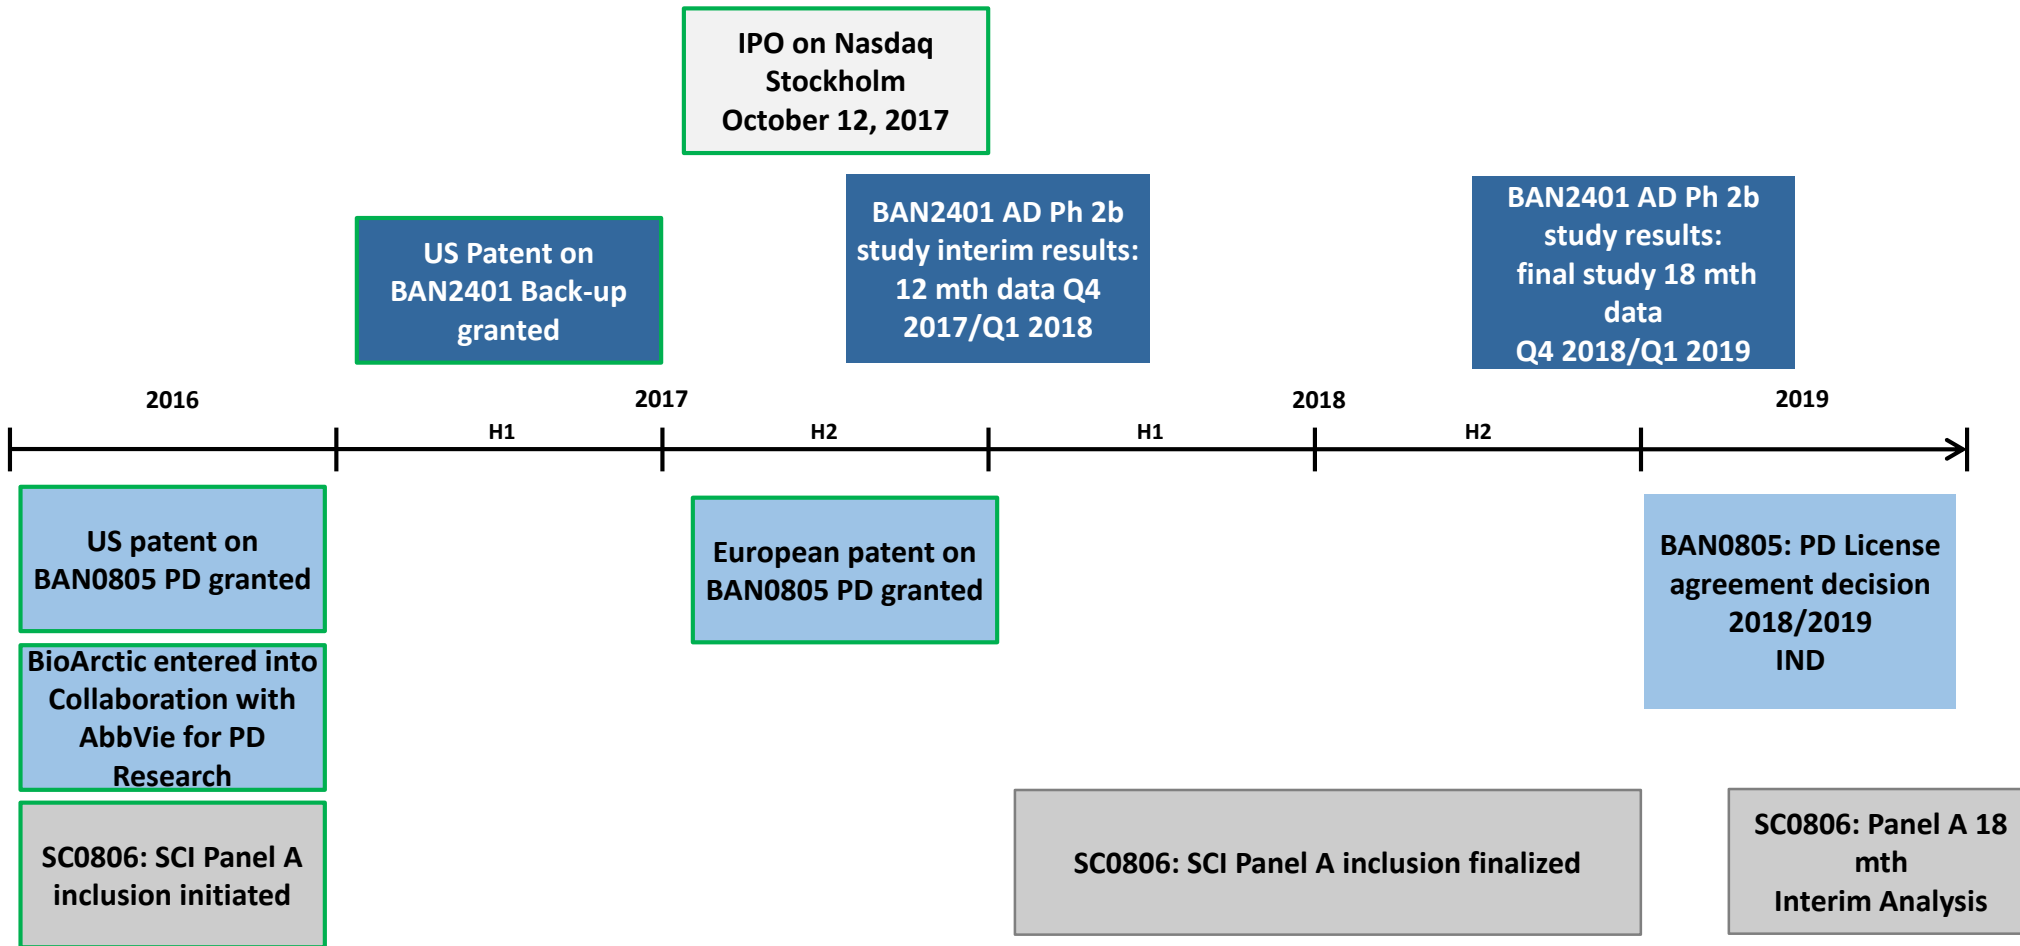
IPO on Nasdaq Stockholm October 12, 2017

US Patent on BAN2401 Back-up granted

BAN2401 AD Ph 2b study interim results: 12 mth data Q4 2017/Q1 2018

BAN2401 AD Ph 2b study results: final study 18 mth data Q4 2018/Q1 2019

2016

2017

2018

2019

H1

H2

H1

H2

US patent on BAN0805 PD granted

BioArctic entered into Collaboration with AbbVie for PD Research

SC0806: SCI Panel A inclusion initiated

European patent on BAN0805 PD granted

BAN0805: PD License agreement decision 2018/2019 IND

SC0806: SCI Panel A inclusion finalized

SC0806: Panel A 18 mth Interim Analysis